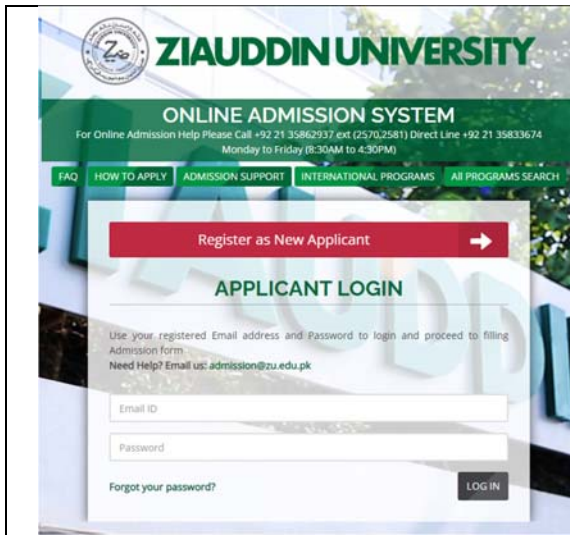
ZIAUDDIN UNIVERSITY

ONLINE ADMISSION SYSTEM

For Online Admission Help Please Call +92 21 35862937 ext (2570,2581) Direct Line +92 21 35833674 Monday to Friday (8:30AM to 4:30PM)

FAQ HOW TO APPLY ADMISSION SUPPORT INTERNATIONAL PROGRAMS All PROGRAMS SEARCH

Register as New Applicant

APPLICANT LOGIN

Use your registered Email address and Password to login and proceed to filling Admission form.

Need Help? Email us: admission@zu.edu.pk

Email ID

Password

Forgot your password?

LOG IN